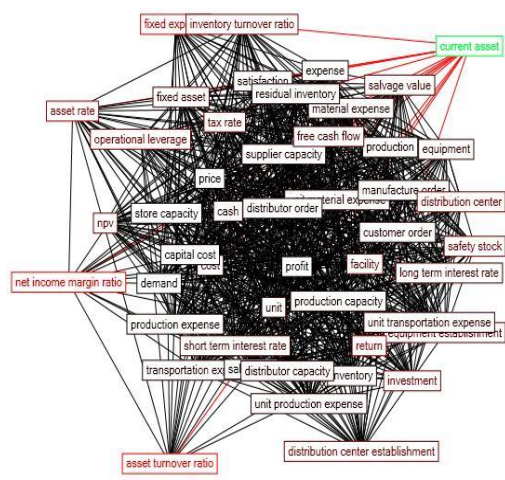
fixed exp
inventory turnover ratio
current asset
expense
satisfaction
salvage value
fixed asset
residual inventory
asset rate
material expense
tax rate
operational leverage
free cash flow
production
equipment
supplier capacity
price
manufacture order
terial expense
distribution center
cash
distributor order
npv
store capacity
customer order
safety stock
capital cost
cost
facility
long term interest rate
profit
net income margin ratio
demand
production capacity
unit
production expense
unit transportation expense
equipment establishment
short term interest rate
return
transportation ex
sa
distributor capacity
nventory
investment
unit production expense
distribution center establishment
asset turnover ratio